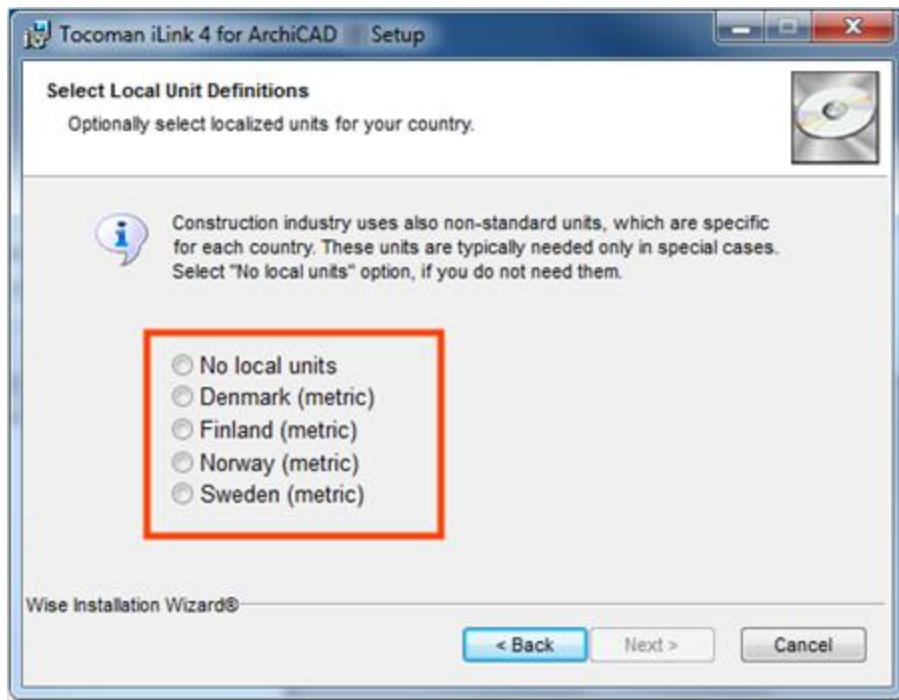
Tocoman iLink 4 for ArchiCAD Setup

Select Local Unit Definitions
Optionally select localized units for your country.

Construction industry uses also non-standard units, which are specific for each country. These units are typically needed only in special cases. Select "No local units" option, if you do not need them.

No local units
Denmark (metric)
Finland (metric)
Norway (metric)
Sweden (metric)

Wise Installation Wizard®

< Back
Next >
Cancel